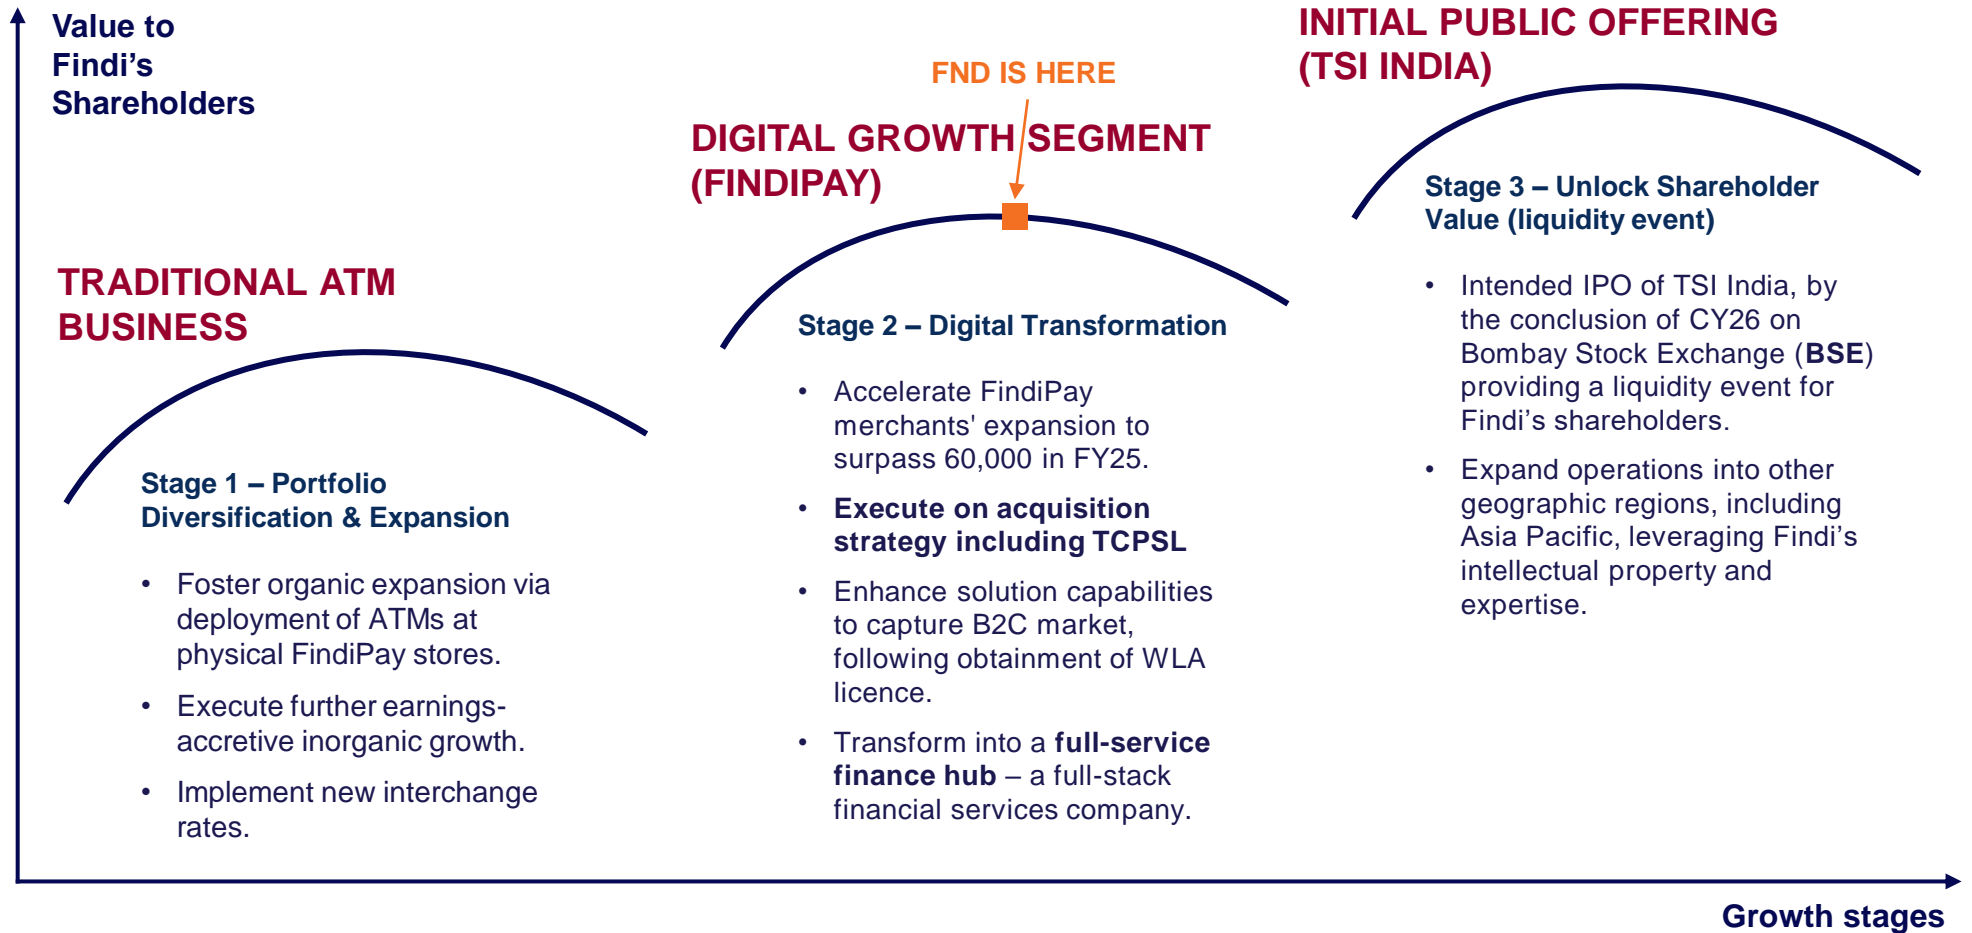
Value to Findi's Shareholders

INITIAL PUBLIC OFFERING (TSI INDIA)

FND IS HERE

DIGITAL GROWTH SEGMENT (FINDIPAY)

TRADITIONAL ATM BUSINESS

Stage 1 – Portfolio Diversification & Expansion

- Foster organic expansion via deployment of ATMs at physical FindiPay stores.
- Execute further earnings-accretive inorganic growth.
- Implement new interchange rates.

Stage 2 – Digital Transformation

- Accelerate FindiPay merchants' expansion to surpass 60,000 in FY25.
- **Execute on acquisition strategy including TCPSL**
- Enhance solution capabilities to capture B2C market, following obtainment of WLA licence.
- Transform into a **full-service finance hub** – a full-stack financial services company.

Stage 3 – Unlock Shareholder Value (liquidity event)

- Intended IPO of TSI India, by the conclusion of CY26 on Bombay Stock Exchange (**BSE**) providing a liquidity event for Findi's shareholders.
- Expand operations into other geographic regions, including Asia Pacific, leveraging Findi's intellectual property and expertise.

Growth stages